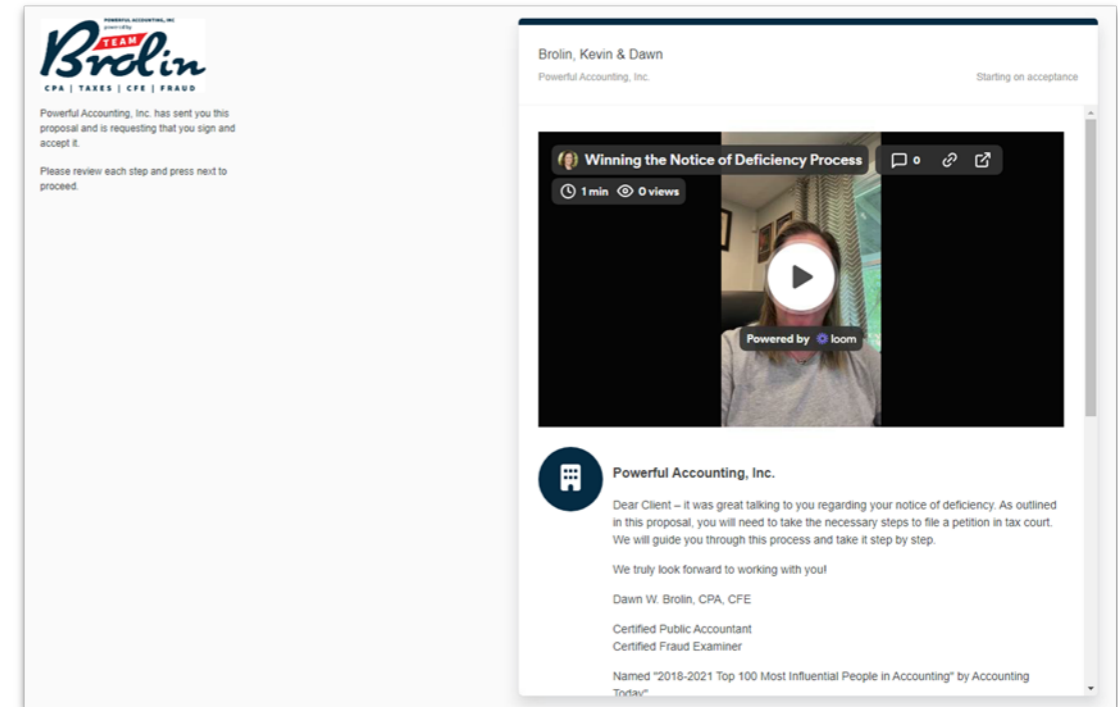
POWERFUL ACCOUNTING, INC
powered by
TEAM
Brolin
CPA | TAXES | CFE | FRAUD

Powerful Accounting, Inc. has sent you this proposal and is requesting that you sign and accept it.

Please review each step and press next to proceed.

Brolin, Kevin & Dawn

Powerful Accounting, Inc.

Starting on acceptance

Winning the Notice of Deficiency Process

0

1 min 0 views

Powered by loom

Powerful Accounting, Inc.

Dear Client – it was great talking to you regarding your notice of deficiency. As outlined in this proposal, you will need to take the necessary steps to file a petition in tax court. We will guide you through this process and take it step by step.

We truly look forward to working with you!

Dawn W. Brolin, CPA, CFE

Certified Public Accountant
Certified Fraud Examiner

Named "2018-2021 Top 100 Most Influential People in Accounting" by Accounting Today"